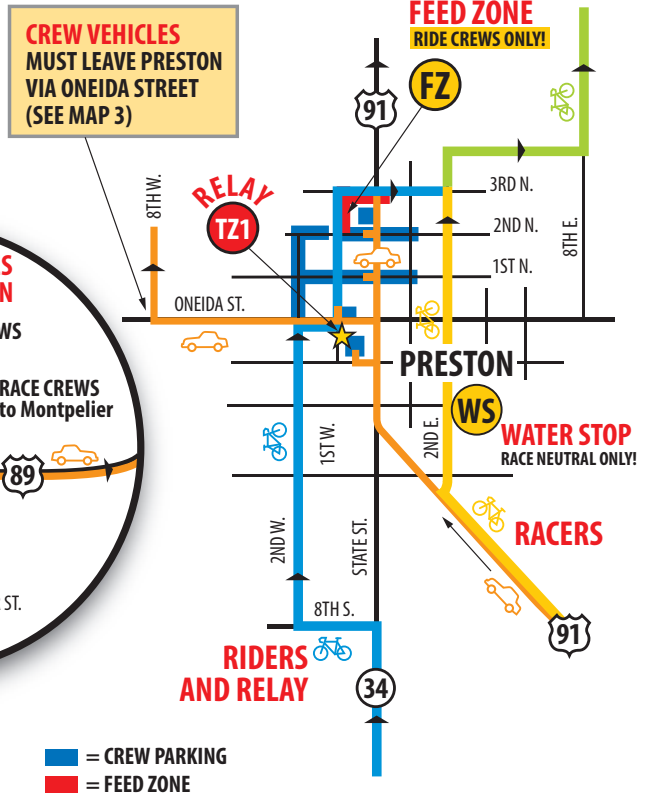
CREW VEHICLES MUST LEAVE PRESTON VIA ONEIDA STREET (SEE MAP 3)

FEED ZONE
RIDE CREWS ONLY!

FZ

91

RELAY
TZ1

8TH W.

3RD N.

2ND N.

1ST N.

8TH E.

ONEIDA ST.

PRESTON

WS

WATER STOP
RACE NEUTRAL ONLY!

1ST W.

2ND E.

S
N

WS

RACE CREWS
to Montpelier

89

ST.

2ND W.

STATE ST.

RACERS

8TH S.

91

RIDERS AND RELAY

34

= CREW PARKING
= FEED ZONE